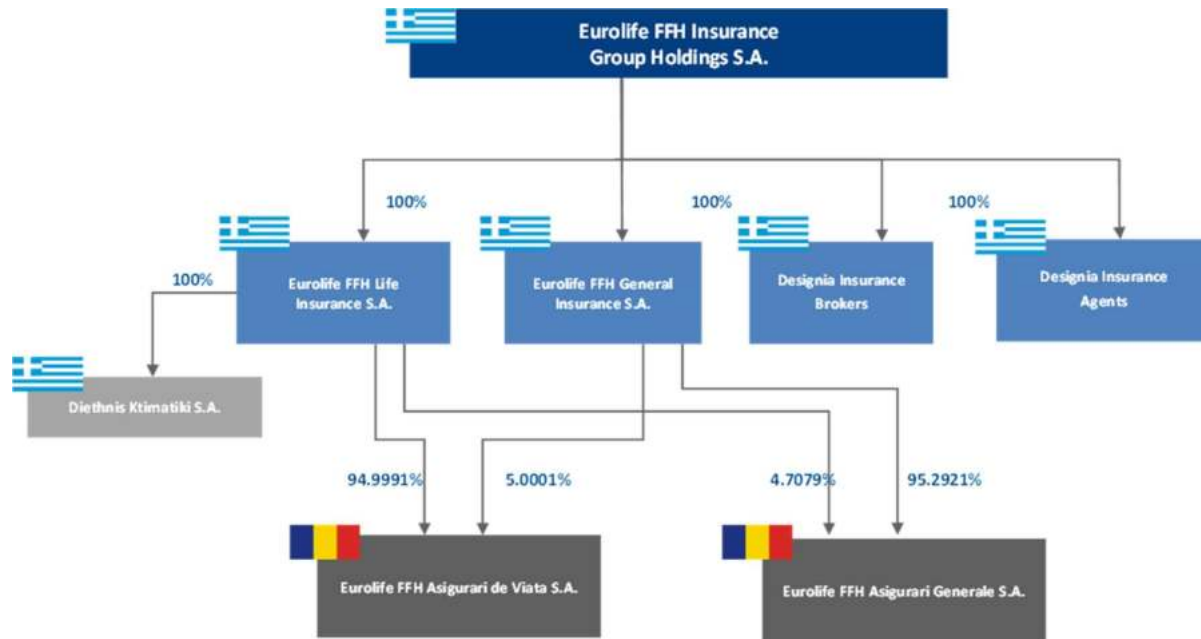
Eurolife FFH Insurance Group Holdings S.A.

100%

100%

100%

100%

Eurolife FFH Life Insurance S.A.

Eurolife FFH General Insurance S.A.

Designia Insurance Brokers

Designia Insurance Agents

Diethnis Ktimatiki S.A.

94.9991%

5.0001%

4.7079%

95.2921%

Eurolife FFH Asigurari de Viata S.A.

Eurolife FFH Asigurari Generale S.A.